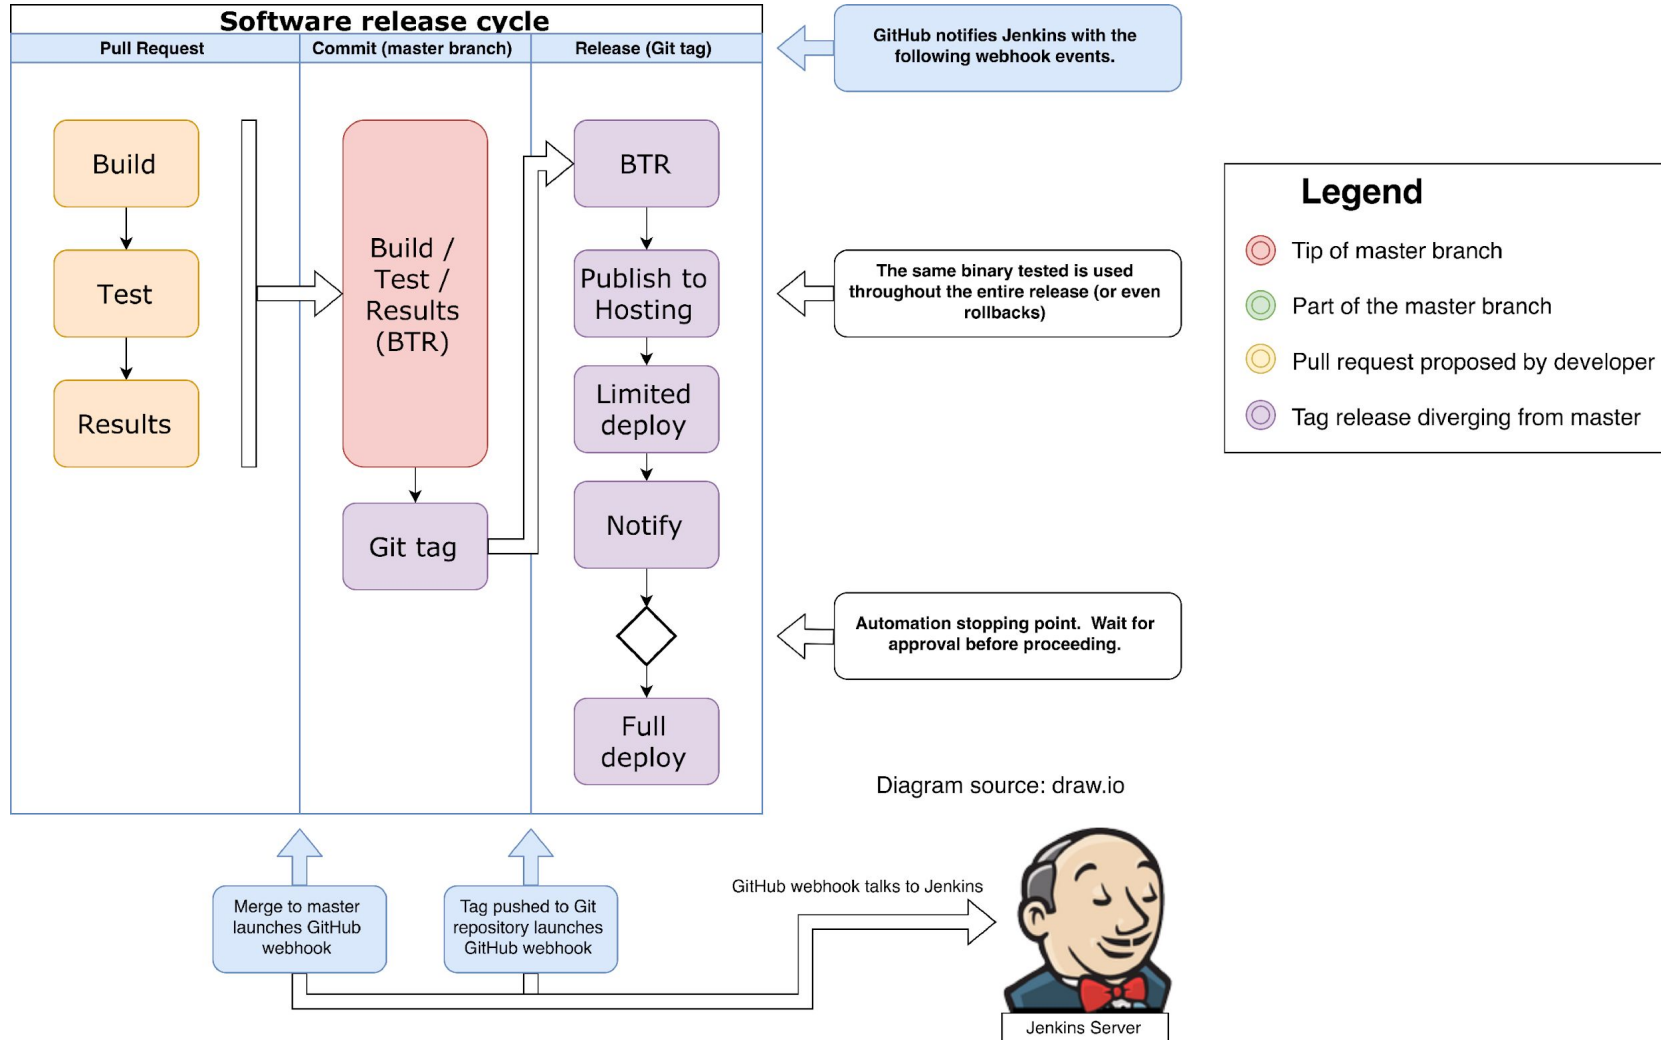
Software release cycle

Pull Request

Commit (master branch)

Release (Git tag)

GitHub notifies Jenkins with the following webhook events.

Build

Test

Results

Build / Test / Results (BTR)

Git tag

BTR

Publish to Hosting

Limited deploy

Notify

Full deploy

The same binary tested is used throughout the entire release (or even rollbacks)

Automation stopping point. Wait for approval before proceeding.

Legend

Tip of master branch

Part of the master branch

Pull request proposed by developer

Tag release diverging from master

Diagram source: draw.io

Merge to master launches GitHub webhook

Tag pushed to Git repository launches GitHub webhook

GitHub webhook talks to Jenkins

Jenkins Server